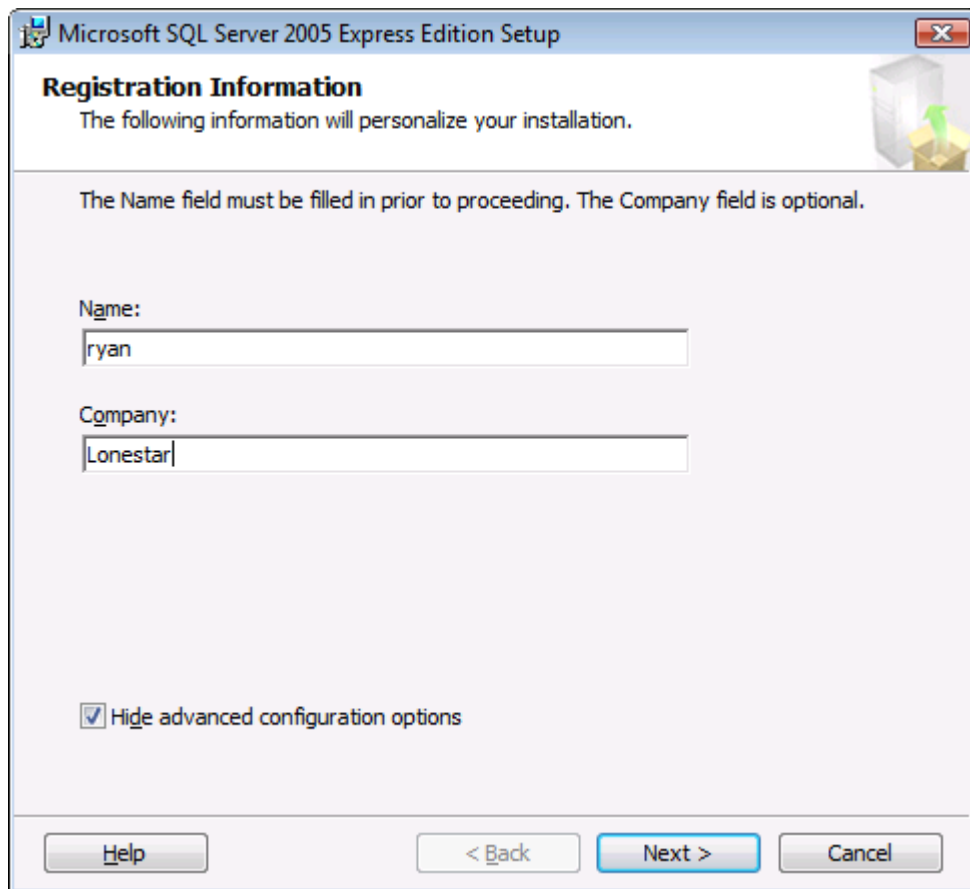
Microsoft SQL Server 2005 Express Edition Setup

Registration Information
The following information will personalize your installation.

The Name field must be filled in prior to proceeding. The Company field is optional.

Name:
ryan

Company:
Lonestar

Hide advanced configuration options

Help
< Back
Next >
Cancel